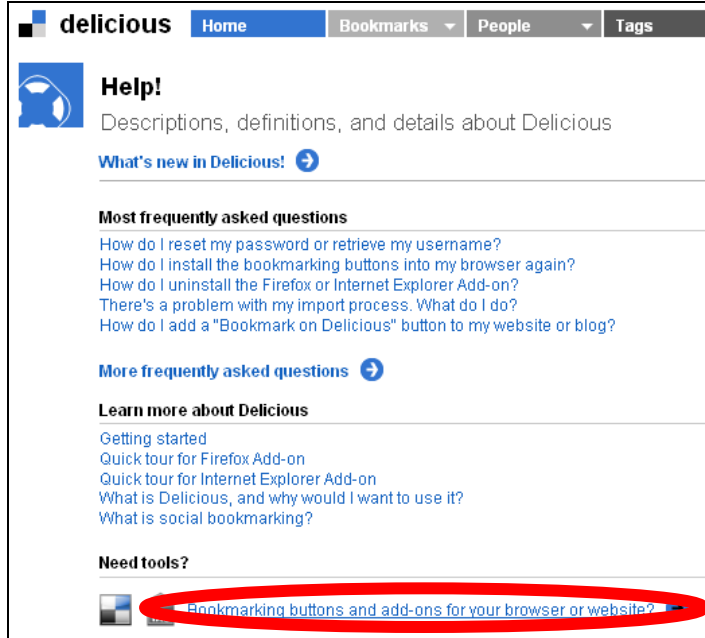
delicious Home Bookmarks People Tags

Help!

Descriptions, definitions, and details about Delicious

What's new in Delicious!

Most frequently asked questions

How do I reset my password or retrieve my username?
How do I install the bookmarking buttons into my browser again?
How do I uninstall the Firefox or Internet Explorer Add-on?
There's a problem with my import process. What do I do?
How do I add a "Bookmark on Delicious" button to my website or blog?

More frequently asked questions

Learn more about Delicious

Getting started
Quick tour for Firefox Add-on
Quick tour for Internet Explorer Add-on
What is Delicious, and why would I want to use it?
What is social bookmarking?

Need tools?

Bookmarking buttons and add-ons for your browser or website?